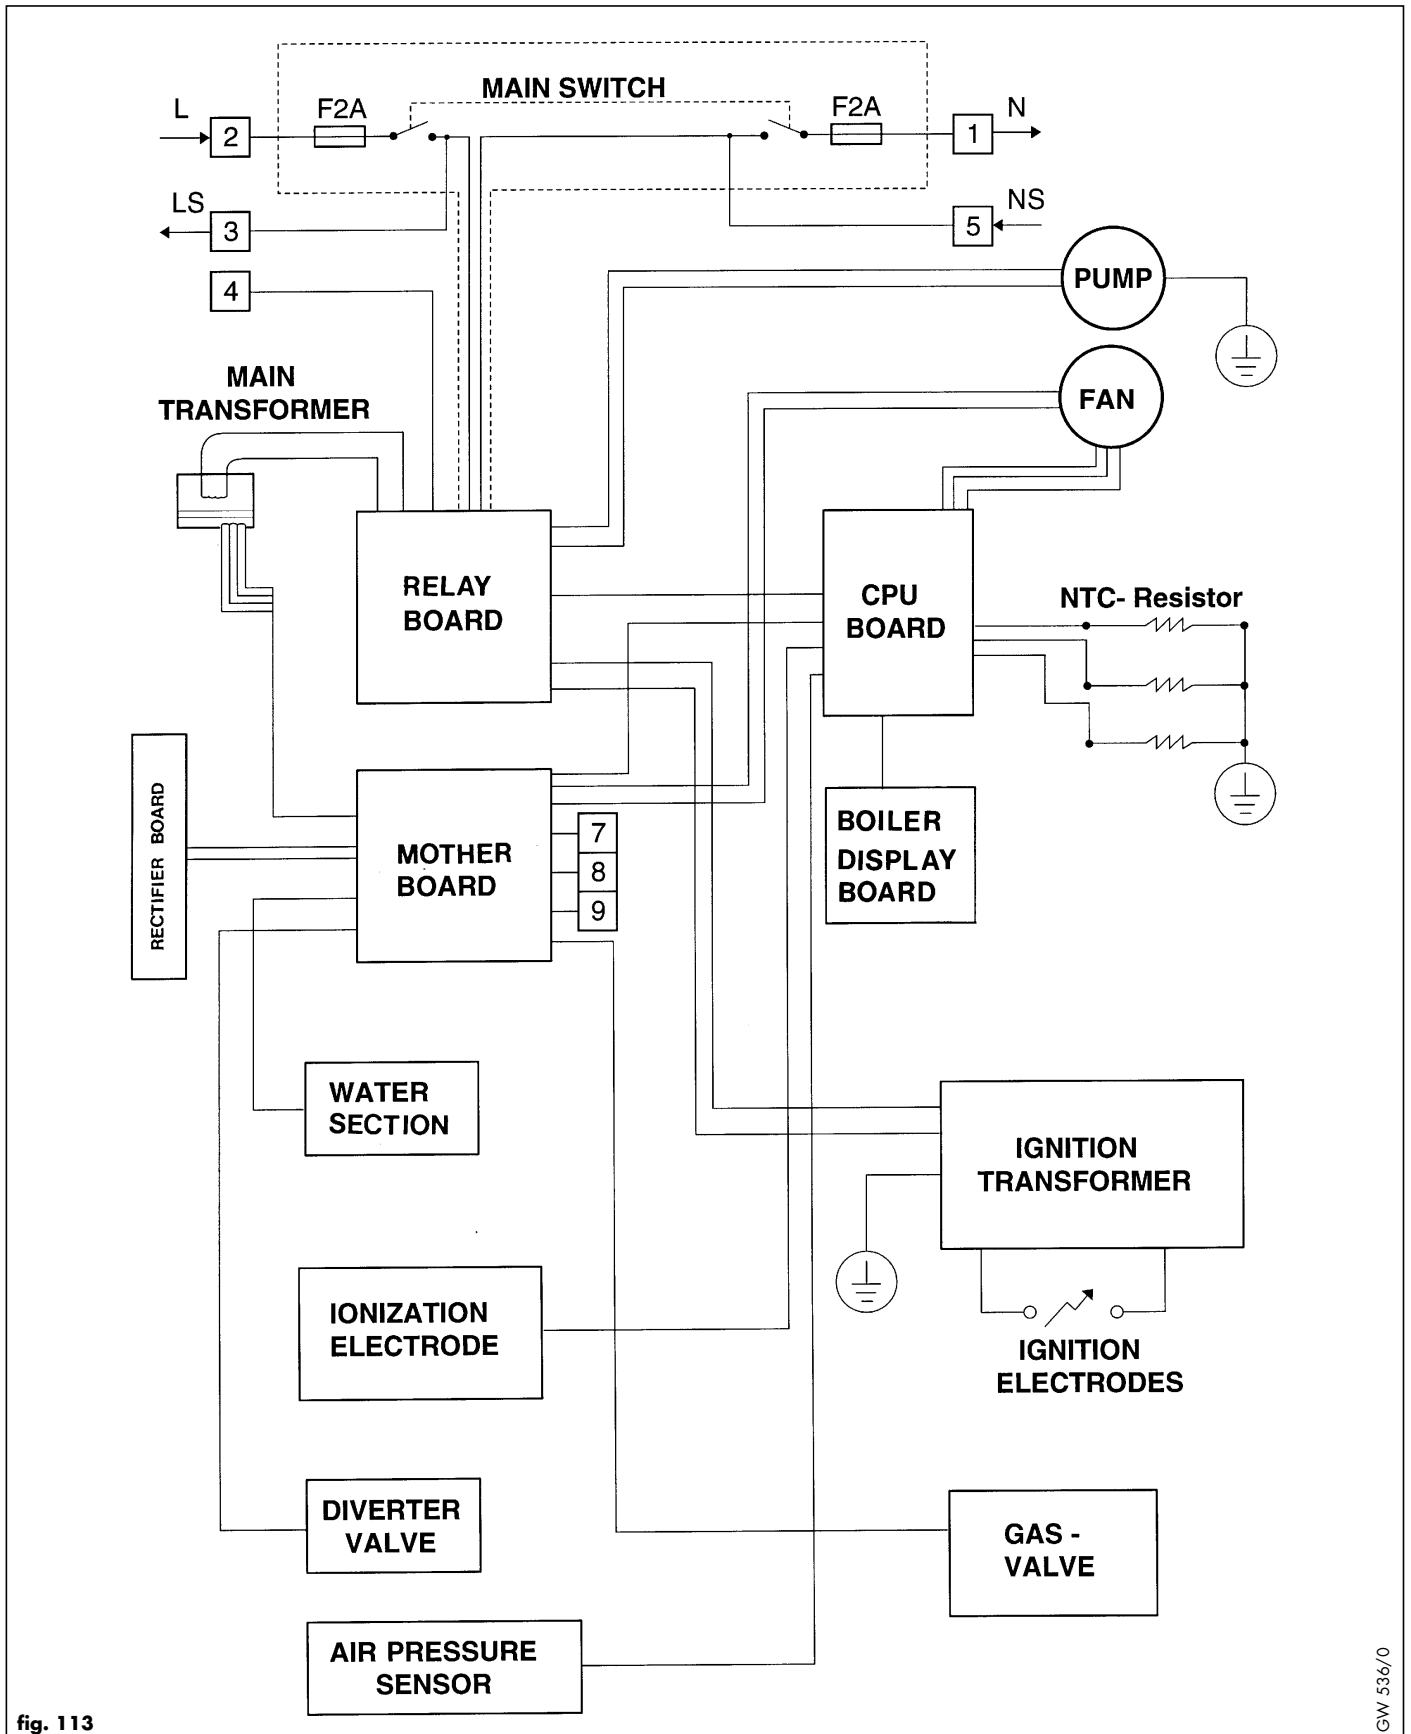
MAIN SWITCH

L
2
F2A
F2A
1
N

LS
3
5
NS

4

PUMP

FAN

MAIN TRANSFORMER

RELAY BOARD

CPU BOARD

NTC- Resistor

RECTIFIER BOARD

MOTHER BOARD

7
8
9

BOILER DISPLAY BOARD

WATER SECTION

IGNITION TRANSFORMER

IONIZATION ELECTRODE

IGNITION ELECTRODES

DIVERTER VALVE

GAS - VALVE

AIR PRESSURE SENSOR

fig. 113

GW 536/0